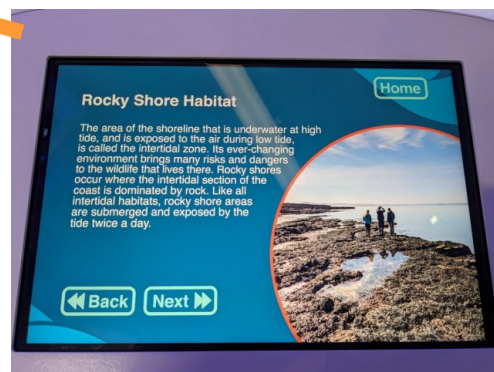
Home

Rocky Shore Habitat

The area of the shoreline that is underwater at high tide, and is exposed to the air during low tide, is called the intertidal zone. Its ever-changing environment brings many risks and dangers to the wildlife that lives there. Rocky shores occur where the intertidal section of the coast is dominated by rock. Like all intertidal habitats, rocky shore areas are submerged and exposed by the tide twice a day.

Back

Next